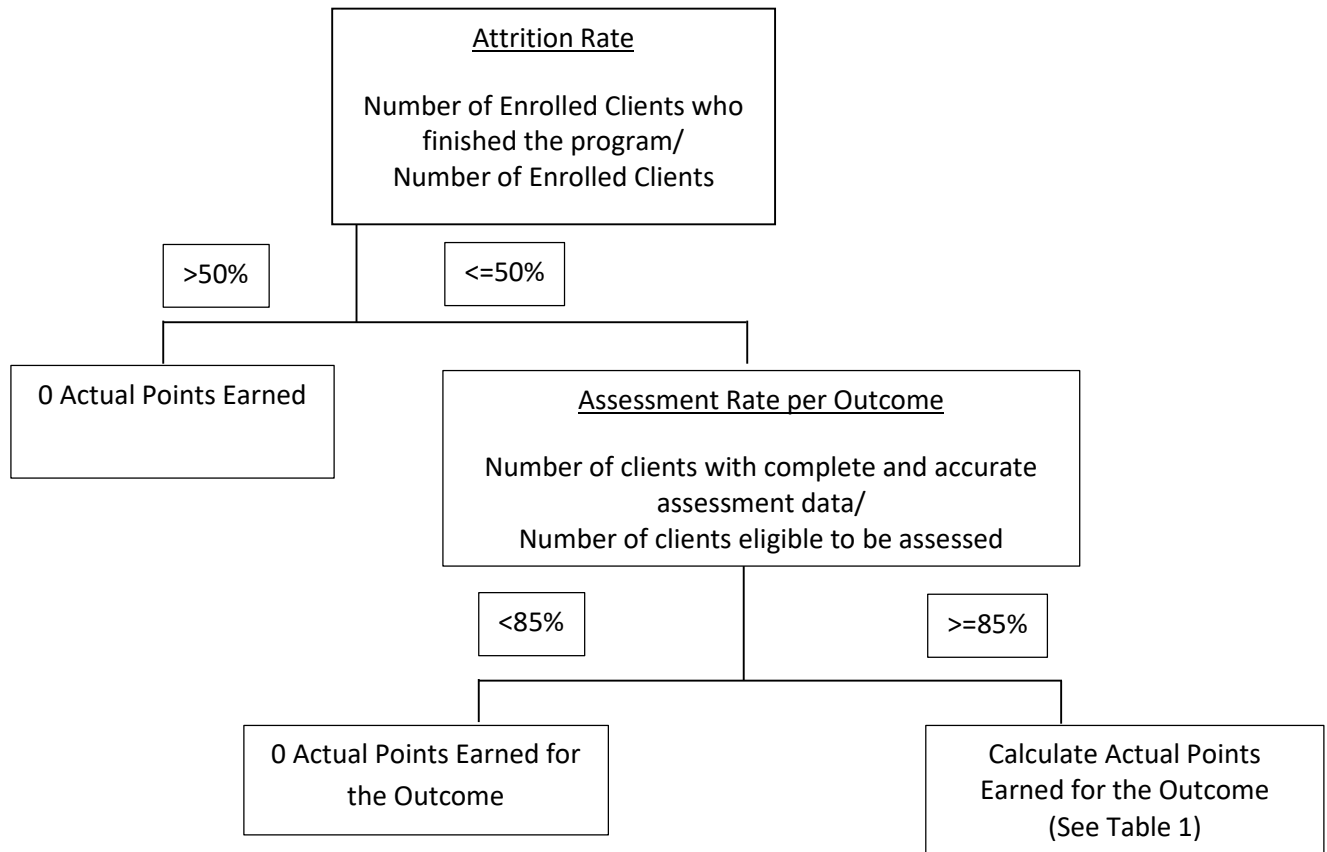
Attrition Rate

Number of Enrolled Clients who finished the program/
Number of Enrolled Clients

>50%

<=50%

0 Actual Points Earned

Assessment Rate per Outcome

Number of clients with complete and accurate assessment data/
Number of clients eligible to be assessed

<85%

>=85%

0 Actual Points Earned for the Outcome

Calculate Actual Points Earned for the Outcome (See Table 1)